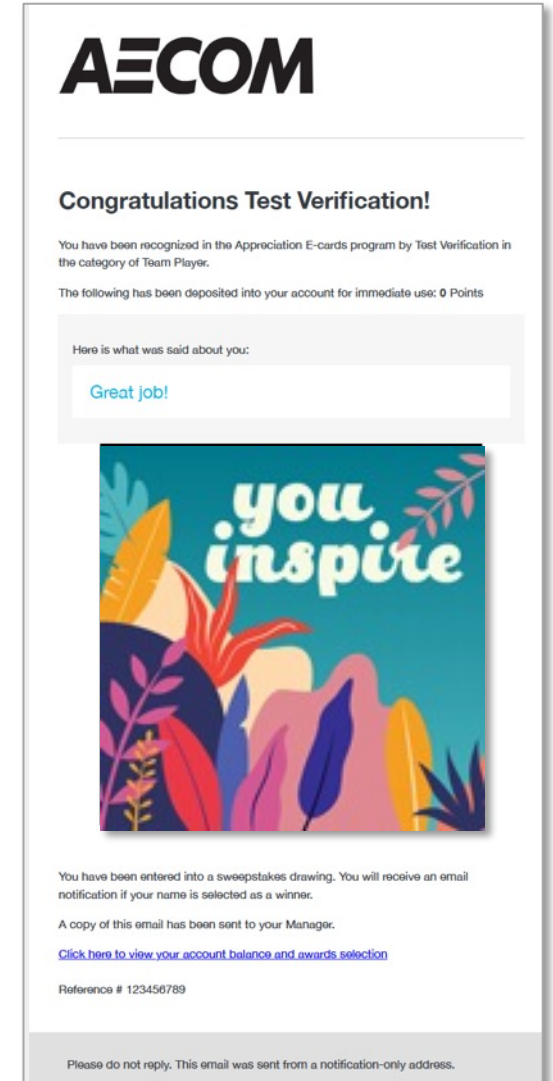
AECOM

Congratulations Test Verification!

You have been recognized in the Appreciation E-cards program by Test Verification in the category of Team Player.

The following has been deposited into your account for immediate use: **0** Points

Here is what was said about you:

Great job!

you inspire

You have been entered into a sweepstakes drawing. You will receive an email notification if your name is selected as a winner.

A copy of this email has been sent to your Manager.

Click here to view your account balance and awards selection

Reference # 123456789

Please do not reply. This email was sent from a notification-only address.